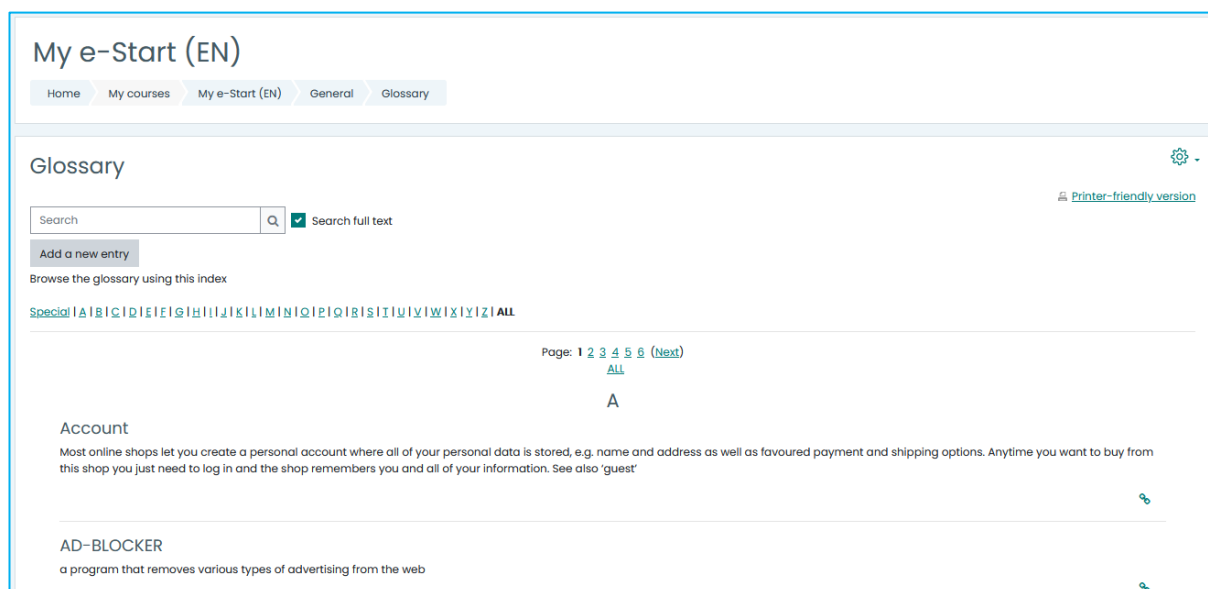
My e-Start (EN)

Home | My courses | My e-Start (EN) | General | Glossary

Glossary

Printer-friendly version

Search

Search full text

Add a new entry

Browse the glossary using this index

Special | A | B | C | D | E | F | G | H | I | J | K | L | M | N | O | P | Q | R | S | T | U | V | W | X | Y | Z | ALL

Page: 1 2 3 4 5 6 (Next)
ALL

A

Account

Most online shops let you create a personal account where all of your personal data is stored, e.g. name and address as well as favoured payment and shipping options. Anytime you want to buy from this shop you just need to log in and the shop remembers you and all of your information. See also 'guest'

AD-BLOCKER

a program that removes various types of advertising from the web